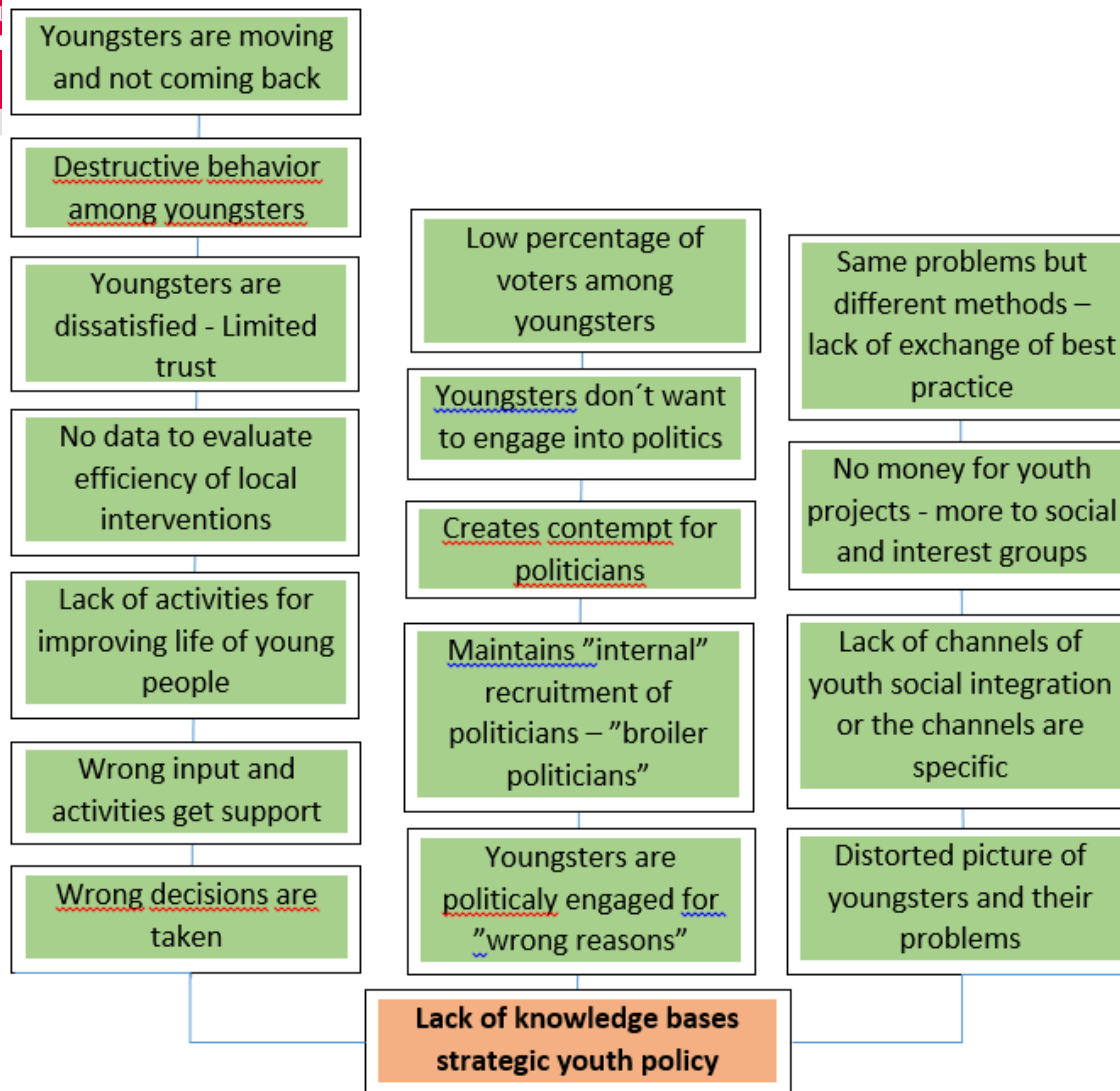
Youngsters are moving and not coming back

Destructive behavior among youngsters

Youngsters are dissatisfied - Limited trust

No data to evaluate efficiency of local interventions

Lack of activities for improving life of young people

Wrong input and activities get support

Wrong decisions are taken

Low percentage of voters among youngsters

Youngsters don´t want to engage into politics

Creates contempt for politicians

Maintains ”internal” recruitment of politicians – ”broiler politicians”

Youngsters are politicaly engaged for ”wrong reasons”

Same problems but different methods – lack of exchange of best practice

No money for youth projects - more to social and interest groups

Lack of channels of youth social integration or the channels are specific

Distorted picture of youngsters and their problems

Lack of knowledge bases strategic youth policy